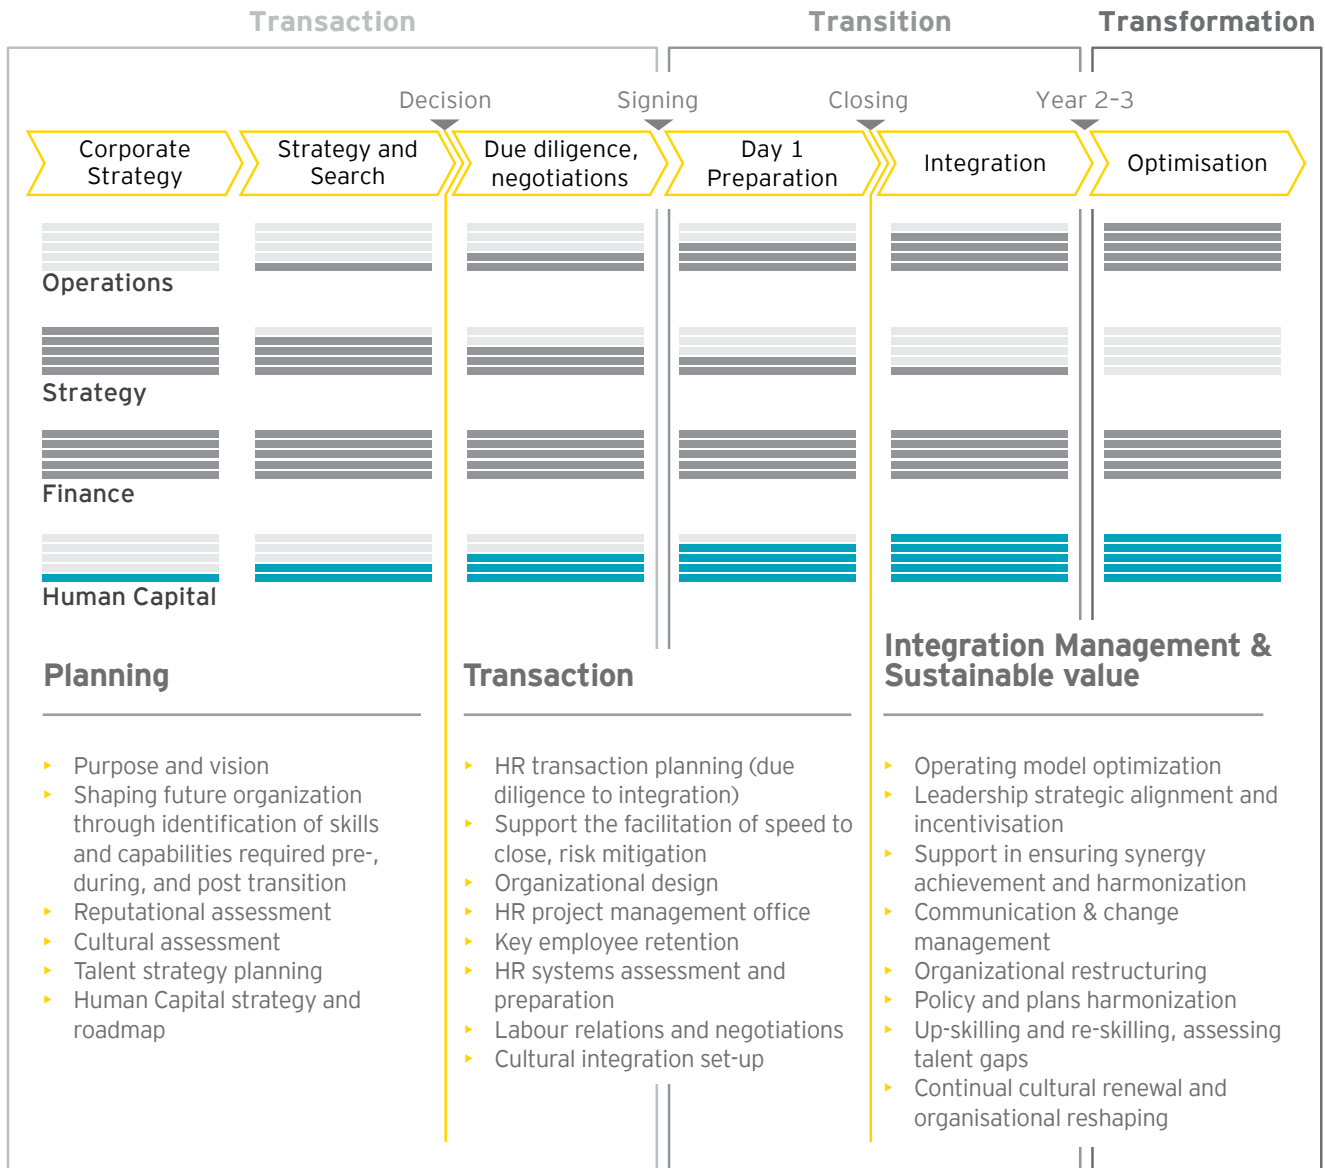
Transaction

Transition

Transformation

Decision

Signing

Closing

Year 2-3

Corporate Strategy

Strategy and Search

Due diligence, negotiations

Day 1 Preparation

Integration

Optimisation

Operations

Strategy

Finance

Human Capital

Planning

- Purpose and vision
- Shaping future organization through identification of skills and capabilities required pre-, during, and post transition
- Reputational assessment
- Cultural assessment
- Talent strategy planning
- Human Capital strategy and roadmap

Transaction

- HR transaction planning (due diligence to integration)
- Support the facilitation of speed to close, risk mitigation
- Organizational design
- HR project management office
- Key employee retention
- HR systems assessment and preparation
- Labour relations and negotiations
- Cultural integration set-up

Integration Management & Sustainable value

- Operating model optimization
- Leadership strategic alignment and incentivisation
- Support in ensuring synergy achievement and harmonization
- Communication & change management
- Organizational restructuring
- Policy and plans harmonization
- Up-skilling and re-skilling, assessing talent gaps
- Continual cultural renewal and organisational reshaping